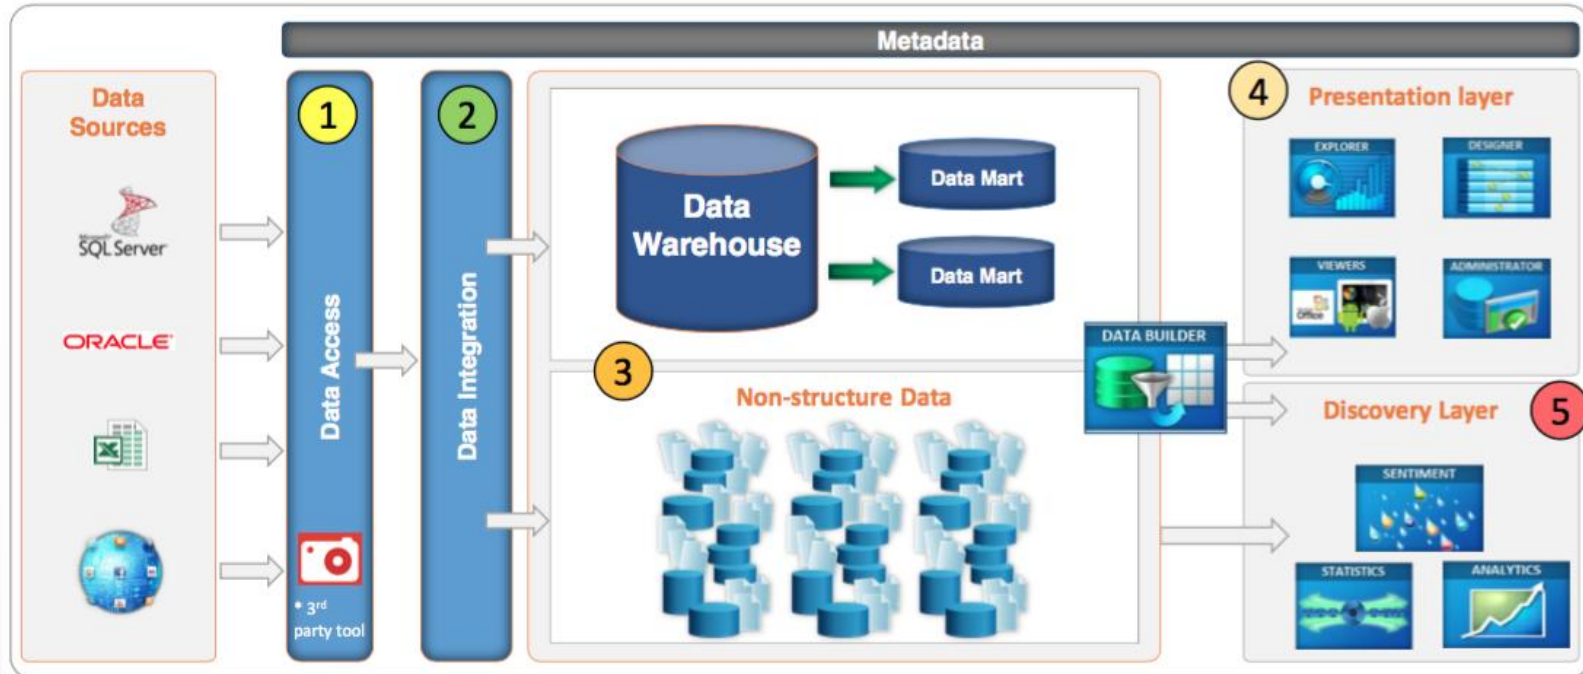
Metadata

Data Sources

Microsoft SQL Server

ORACLE

1

Data Access

• 3rd party tool

2

Data Integration

Data Warehouse

Data Mart

Data Mart

3

Non-structure Data

DATA BUILDER

4

Presentation layer

EXPLORER

DESIGNER

VIEWERS

ADMINISTRATOR

Discovery Layer

5

SENTIMENT

STATISTICS

ANALYTICS